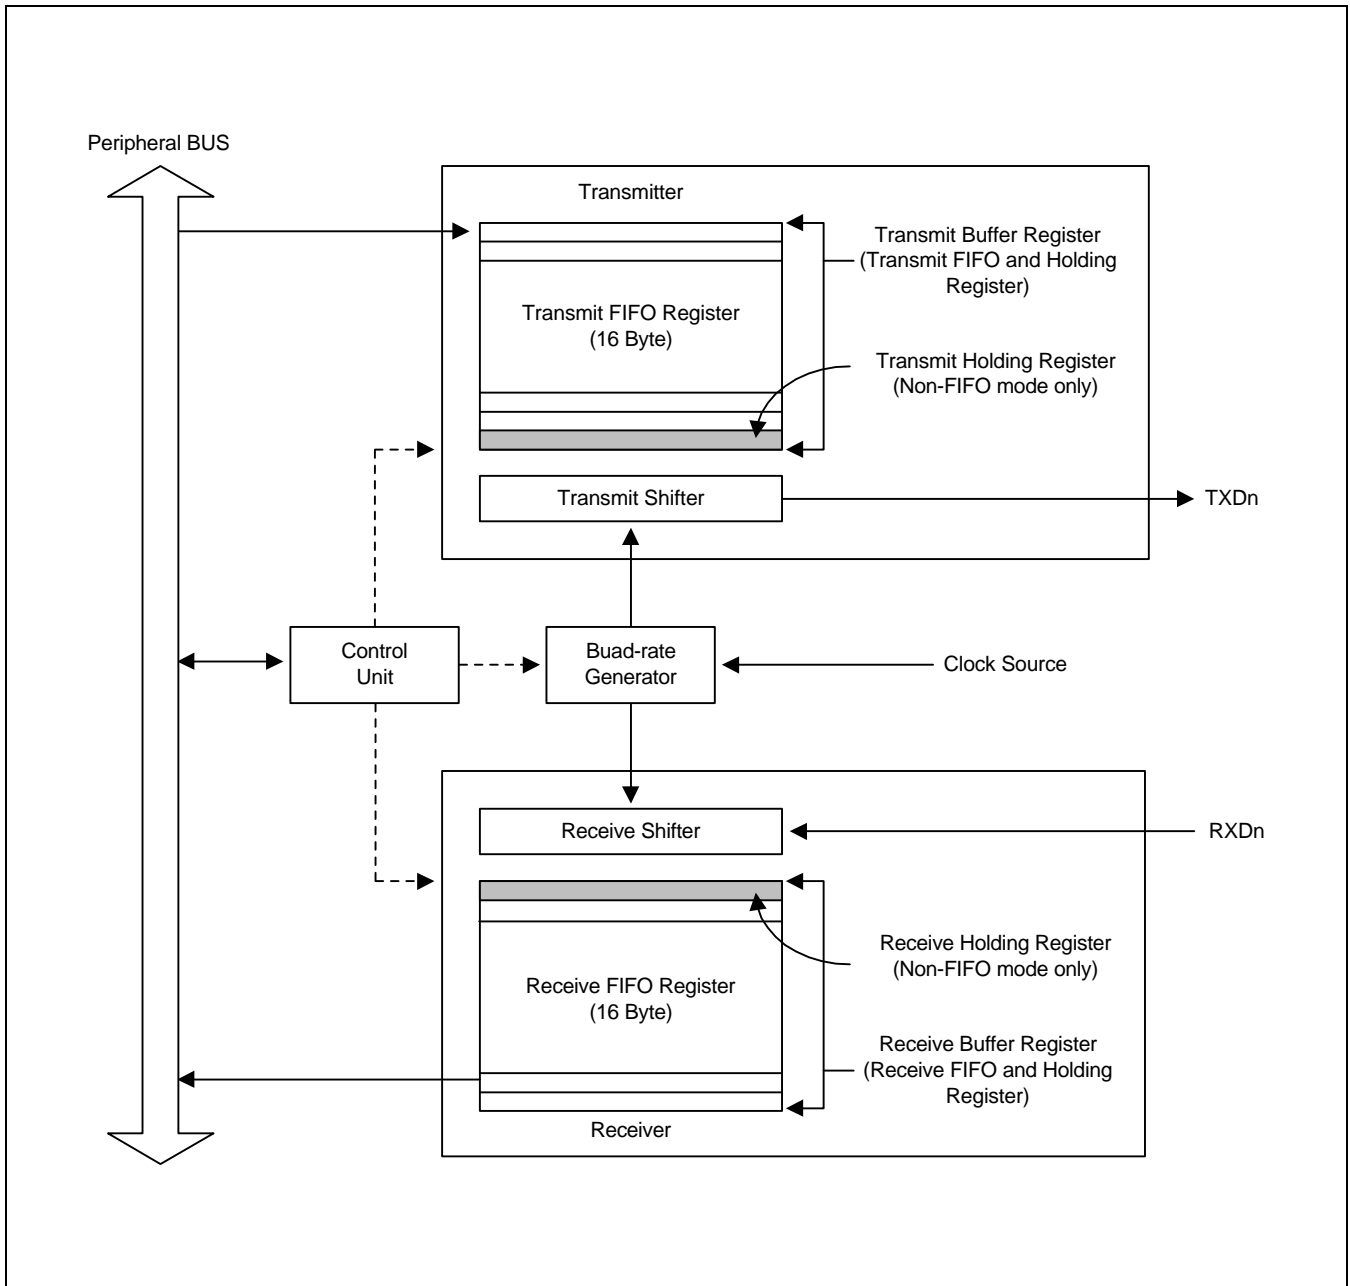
Peripheral BUS

Transmitter

Transmit Buffer Register (Transmit FIFO and Holding Register)

Transmit FIFO Register (16 Byte)

Transmit Holding Register (Non-FIFO mode only)

Transmit Shifter

TXDn

Control Unit

Buad-rate Generator

Clock Source

Receive Shifter

RXDn

Receive Holding Register (Non-FIFO mode only)

Receive FIFO Register (16 Byte)

Receive Buffer Register (Receive FIFO and Holding Register)

Receiver